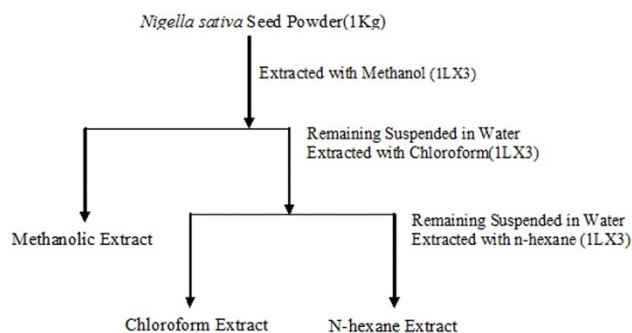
Nigella sativa Seed Powder(1Kg)

Extracted with Methanol (1LX3)

Remaining Suspended in Water
Extracted with Chloroform(1LX3)

Methanolic Extract

Remaining Suspended in Water
Extracted with n-hexane (1LX3)

Chloroform Extract

N-hexane Extract